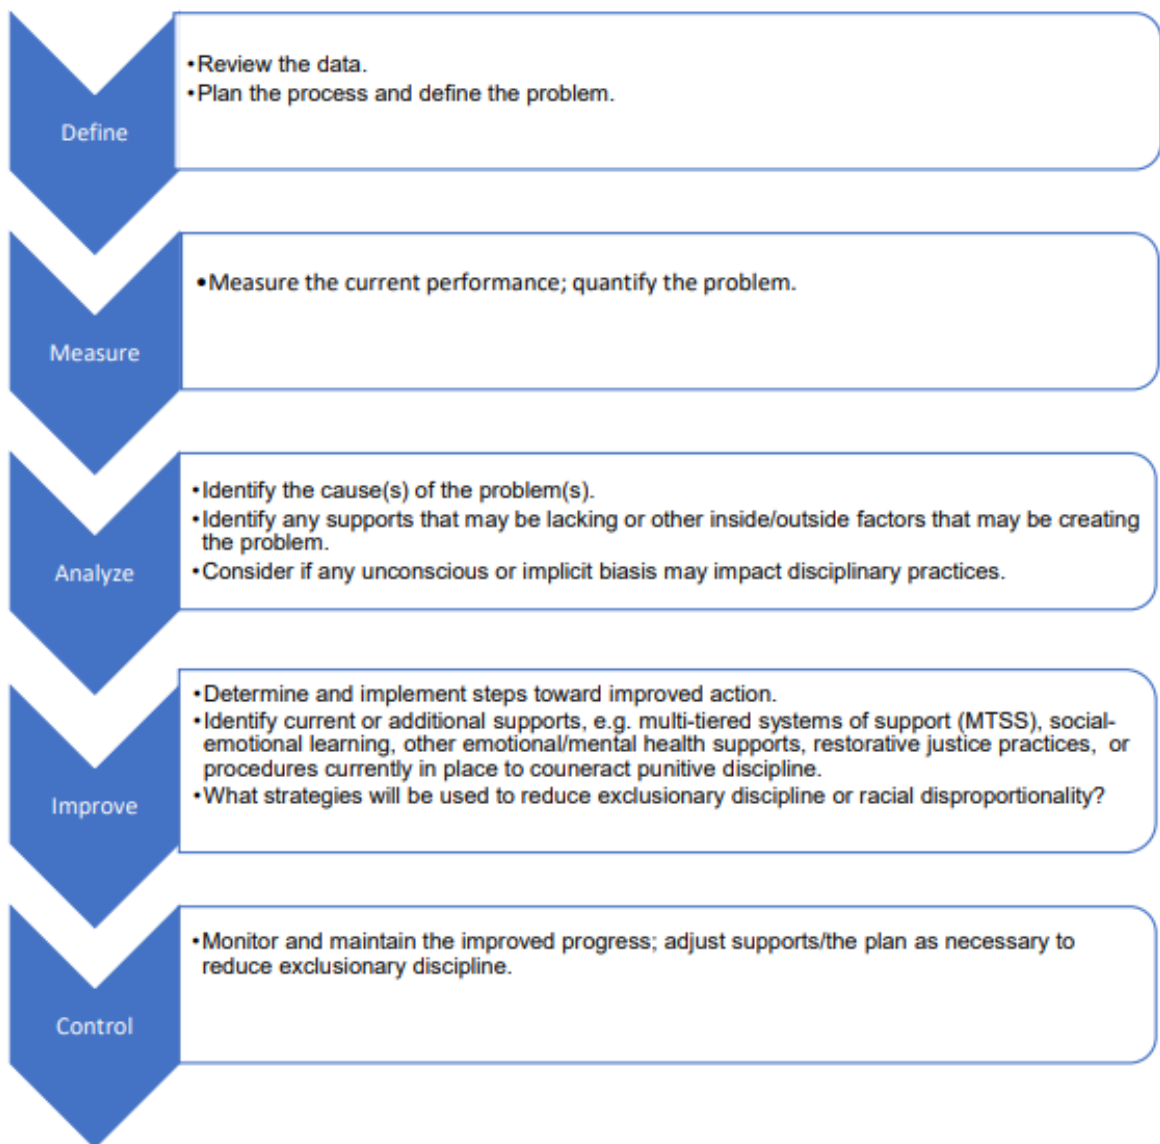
Define

•Review the data.
•Plan the process and define the problem.

Measure

•Measure the current performance; quantify the problem.

Analyze

•Identify the cause(s) of the problem(s).
•Identify any supports that may be lacking or other inside/outside factors that may be creating the problem.
•Consider if any unconscious or implicit biasis may impact disciplinary practices.

Improve

•Determine and implement steps toward improved action.
•Identify current or additional supports, e.g. multi-tiered systems of support (MTSS), social-emotional learning, other emotional/mental health supports, restorative justice practices, or procedures currently in place to couneract punitive discipline.
•What strategies will be used to reduce exclusionary discipline or racial disproportionality?

Control

•Monitor and maintain the improved progress; adjust supports/the plan as necessary to reduce exclusionary discipline.